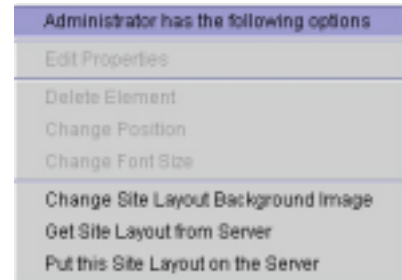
Administrator has the following options

Edit Properties

Delete Element

Change Position

Change Font Size

Change Site Layout Background Image

Get Site Layout from Server

Put this Site Layout on the Server